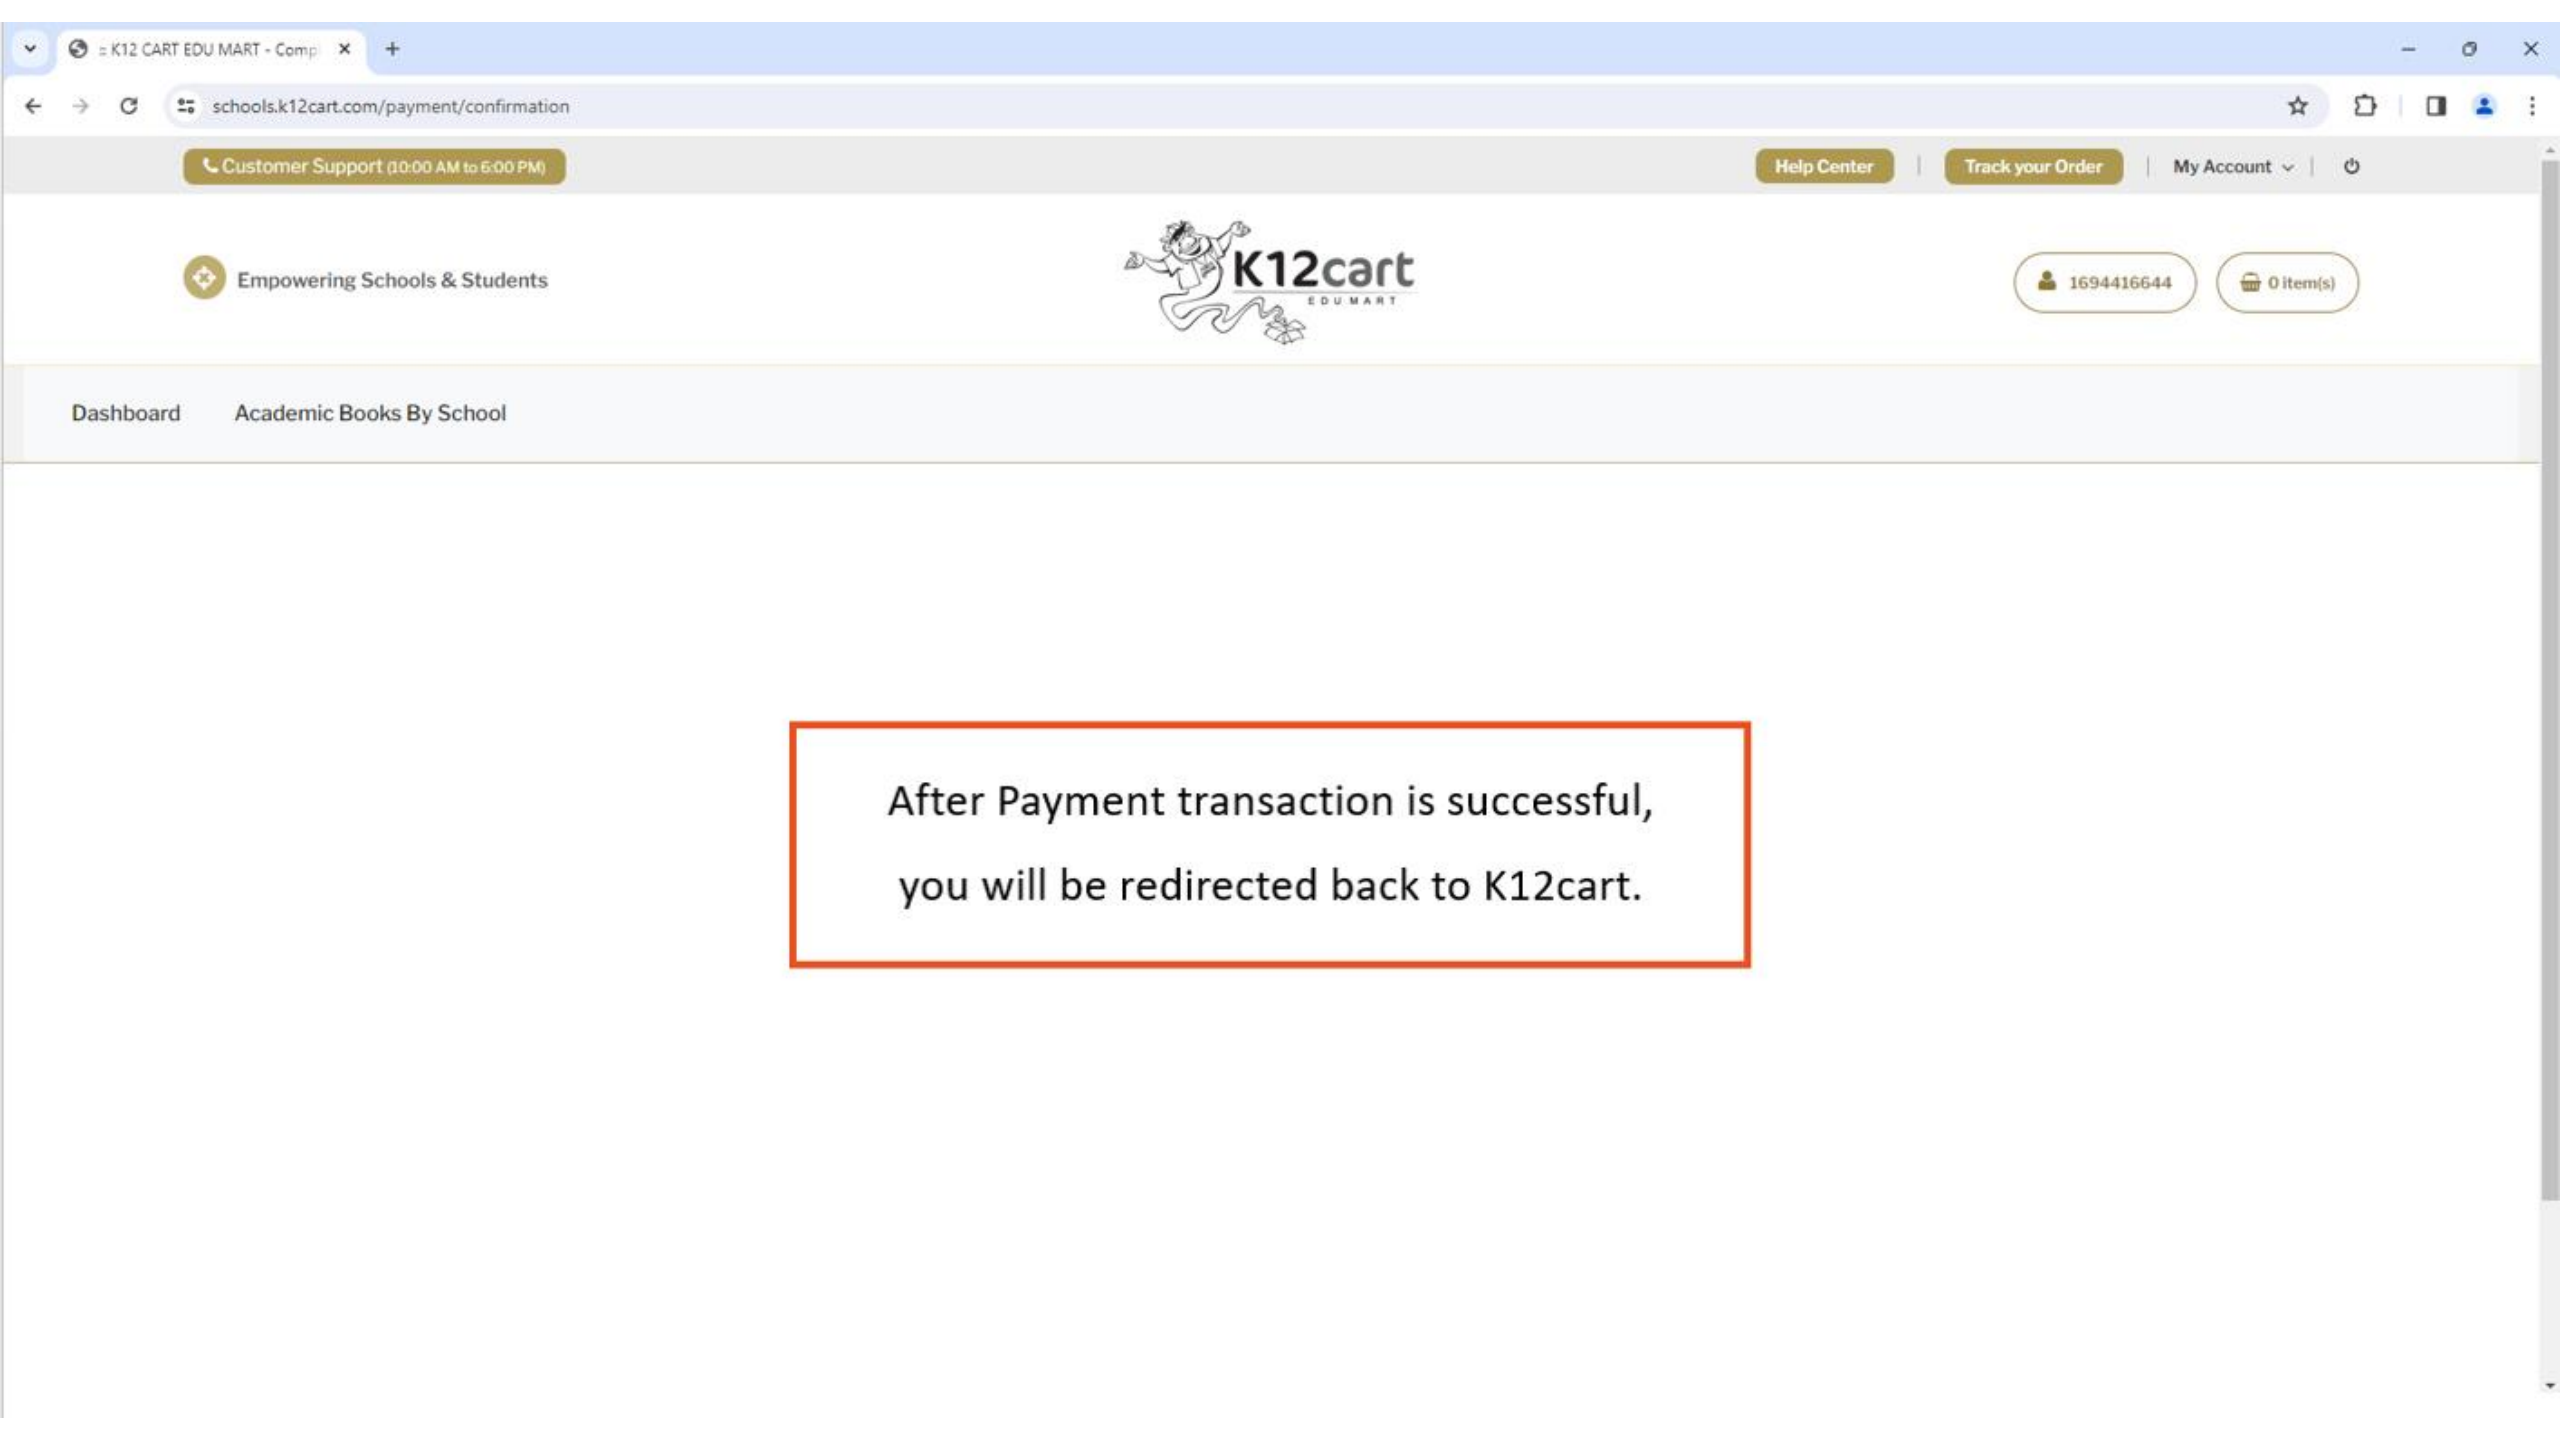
:: K12 CART EDU MART - Comp

schools.k12cart.com/payment/confirmation

Customer Support (10:00 AM to 6:00 PM)

Help Center | Track your Order | My Account

Empowering Schools & Students

K12cart EDU MART

1694416644

0 item(s)

Dashboard Academic Books By School

After Payment transaction is successful,

you will be redirected back to K12cart.